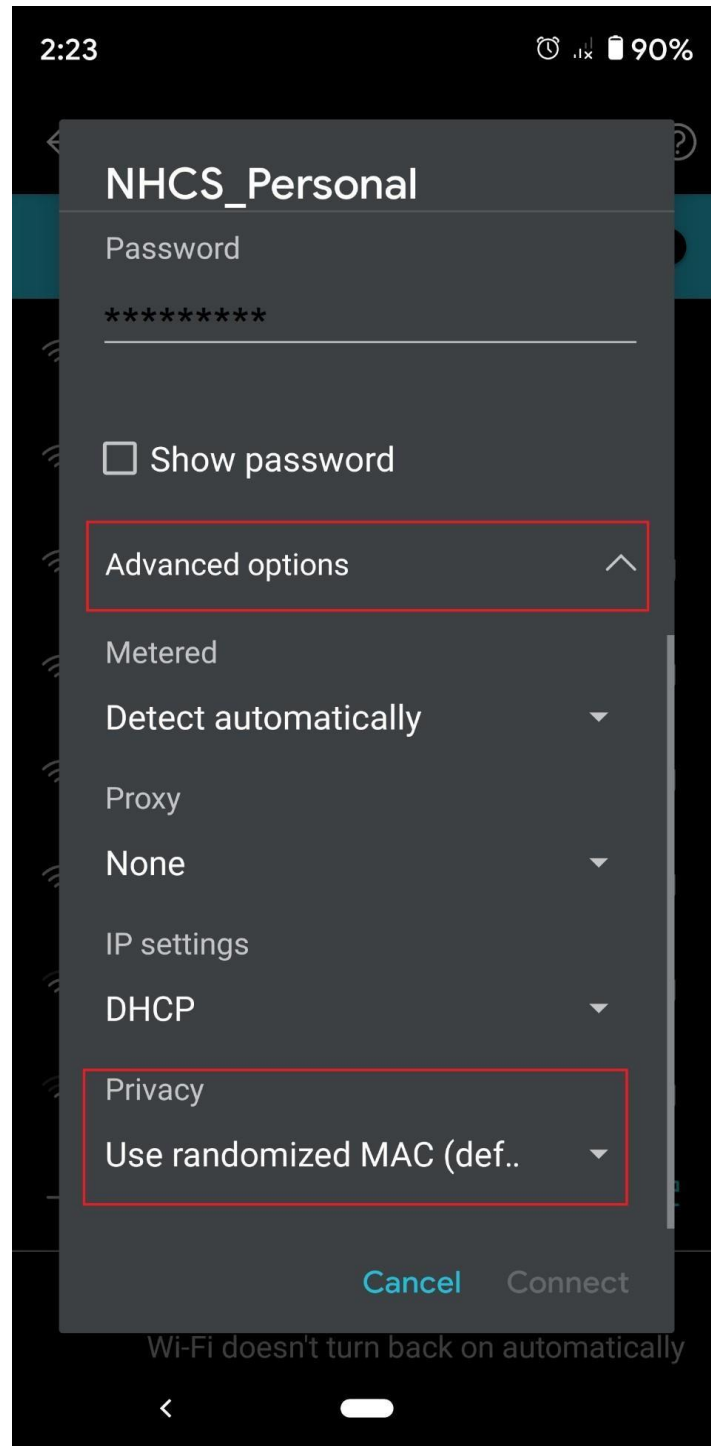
2:23

90%

NHCS_Personal

Password

*********

Show password

Advanced options

Metered

Detect automatically

Proxy

None

IP settings

DHCP

Privacy

Use randomized MAC (def..

Cancel Connect

Wi-Fi doesn't turn back on automatically